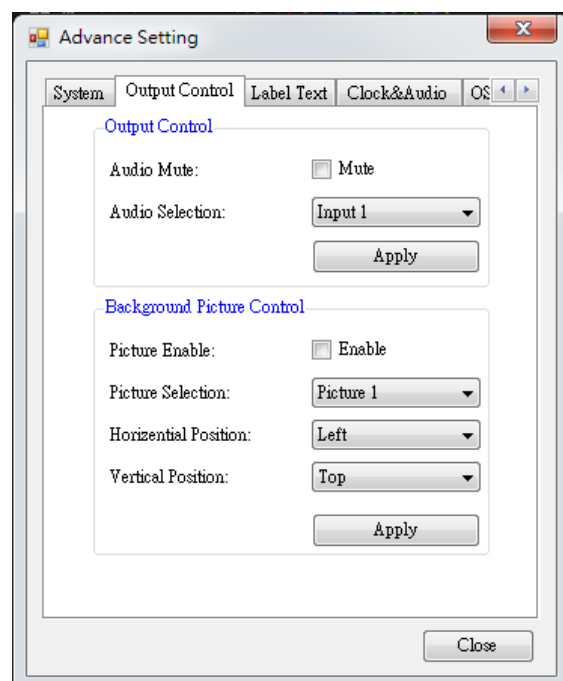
Advance Setting

System | Output Control | Label Text | Clock&Audio | OS

Output Control

Audio Mute: Mute

Audio Selection: Input 1

Apply

Background Picture Control

Picture Enable: Enable

Picture Selection: Picture 1

Horizential Position: Left

Vertical Position: Top

Apply

Close